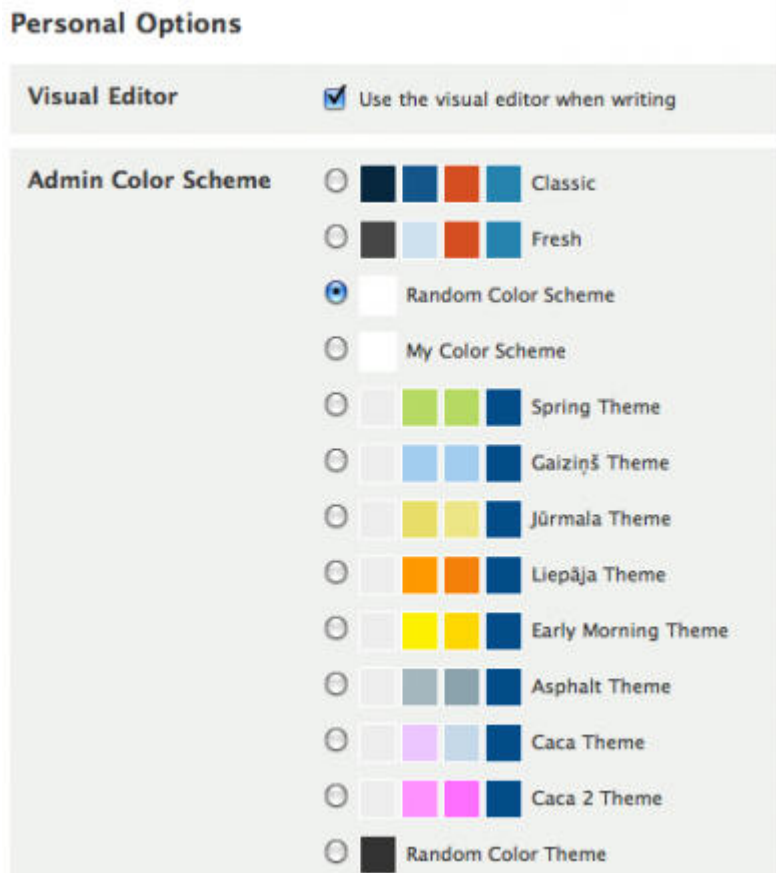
Personal Options

Visual Editor

Use the visual editor when writing

Admin Color Scheme

Classic

Fresh

Random Color Scheme

My Color Scheme

Spring Theme

Gaiziņš Theme

Jūrmala Theme

Liepāja Theme

Early Morning Theme

Asphalt Theme

Caca Theme

Caca 2 Theme

Random Color Theme